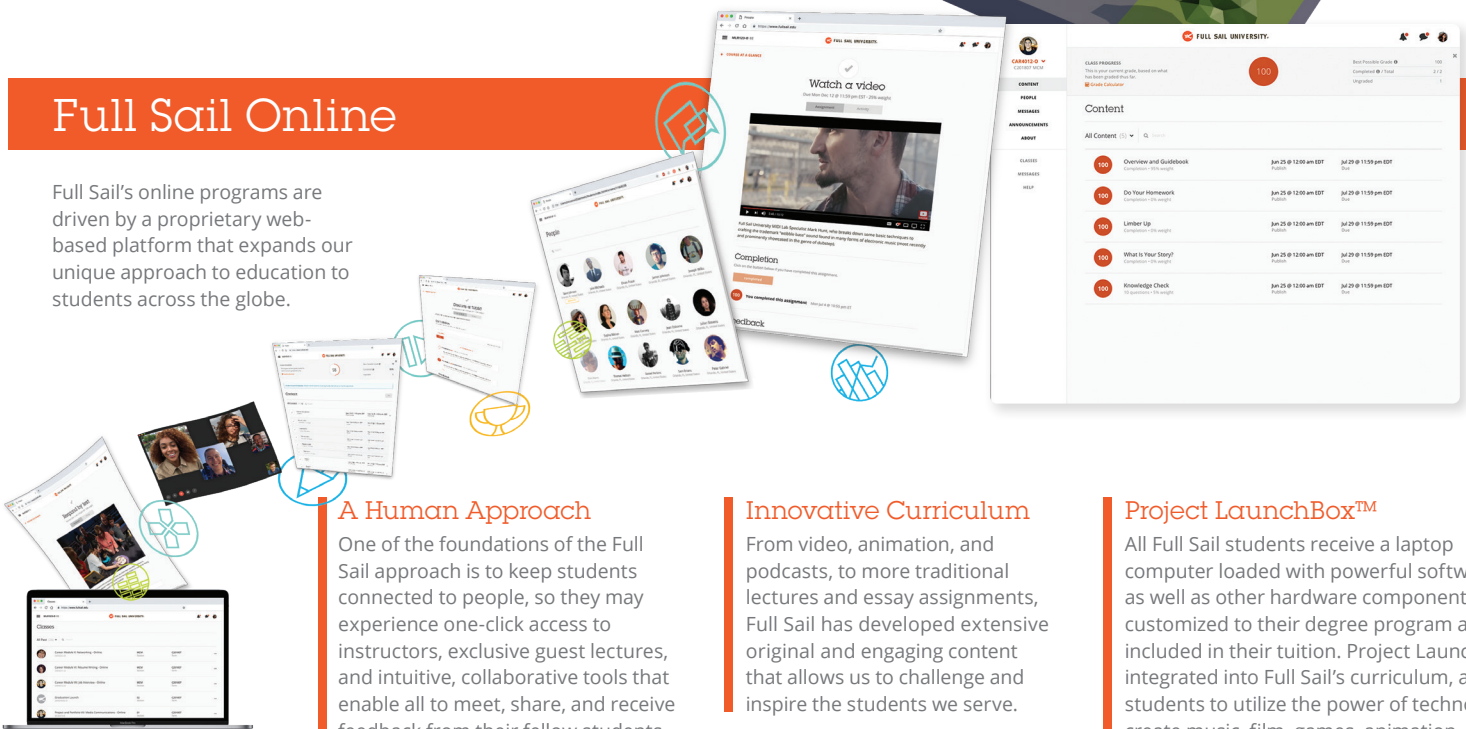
Full Sail Online

Full Sail's online programs are driven by a proprietary web-based platform that expands our unique approach to education to students across the globe.

Watch a video

Completion

FULL SAIL UNIVERSITY.

CLASS PROGRESS

100

Content

All Content

100 Overview and Guidebook Jun 25 @ 12:00 am EDT Jul 29 @ 11:59 pm EDT

100 Do Your Homework Jun 25 @ 12:00 am EDT Jul 29 @ 11:59 pm EDT

100 Limber Up Jun 25 @ 12:00 am EDT Jul 29 @ 11:59 pm EDT

100 What Is Your Story? Jun 25 @ 12:00 am EDT Jul 29 @ 11:59 pm EDT

100 Knowledge Check Jun 25 @ 12:00 am EDT Jul 29 @ 11:59 pm EDT

CONTENT
PEOPLE
MESSAGES
ANNOUNCEMENTS
ABOUT
CLASSES
MESSAGES
HELP

People

Classes

A Human Approach
One of the foundations of the Full Sail approach is to keep students connected to people, so they may experience one-click access to instructors, exclusive guest lectures, and intuitive, collaborative tools that enable all to meet, share, and receive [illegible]

Innovative Curriculum
From video, animation, and podcasts, to more traditional lectures and essay assignments, Full Sail has developed extensive original and engaging content that allows us to challenge and inspire the students we serve.

Project LaunchBox™
All Full Sail students receive a laptop computer loaded with powerful softw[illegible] as well as other hardware component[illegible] customized to their degree program a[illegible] included in their tuition. Project Launc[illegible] integrated into Full Sail's curriculum, a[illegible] students to utilize the power of techn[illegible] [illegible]